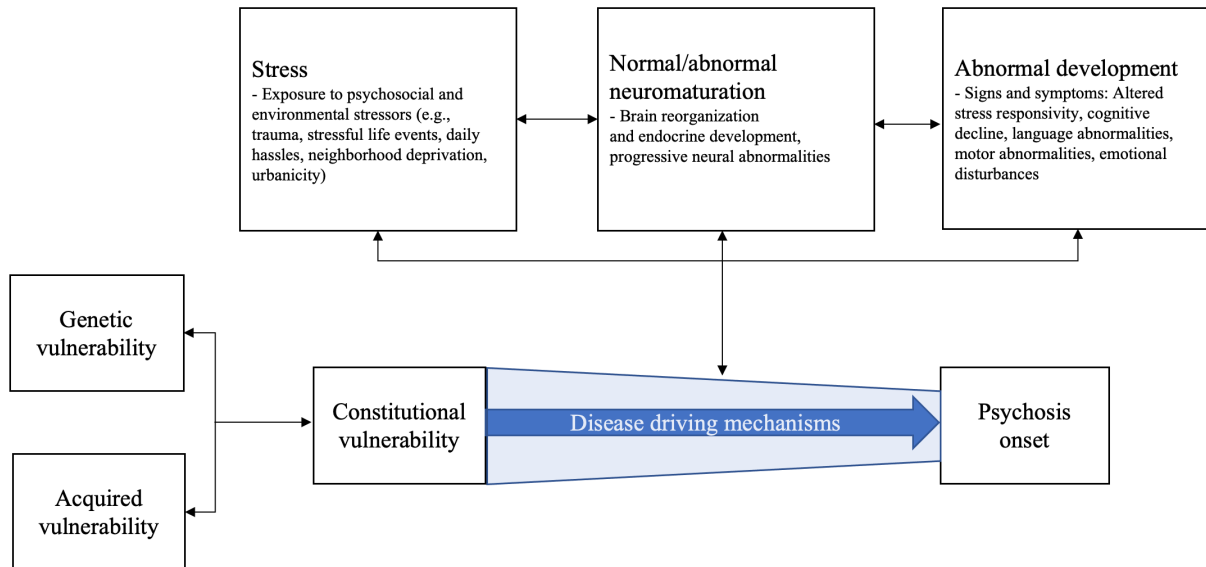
Stress
- Exposure to psychosocial and environmental stressors (e.g., trauma, stressful life events, daily hassles, neighborhood deprivation, urbanicity)

Normal/abnormal neuromaturation
- Brain reorganization and endocrine development, progressive neural abnormalities

Abnormal development
- Signs and symptoms: Altered stress responsivity, cognitive decline, language abnormalities, motor abnormalities, emotional disturbances

Genetic vulnerability

Acquired vulnerability

Constitutional vulnerability

Disease driving mechanisms

Psychosis onset